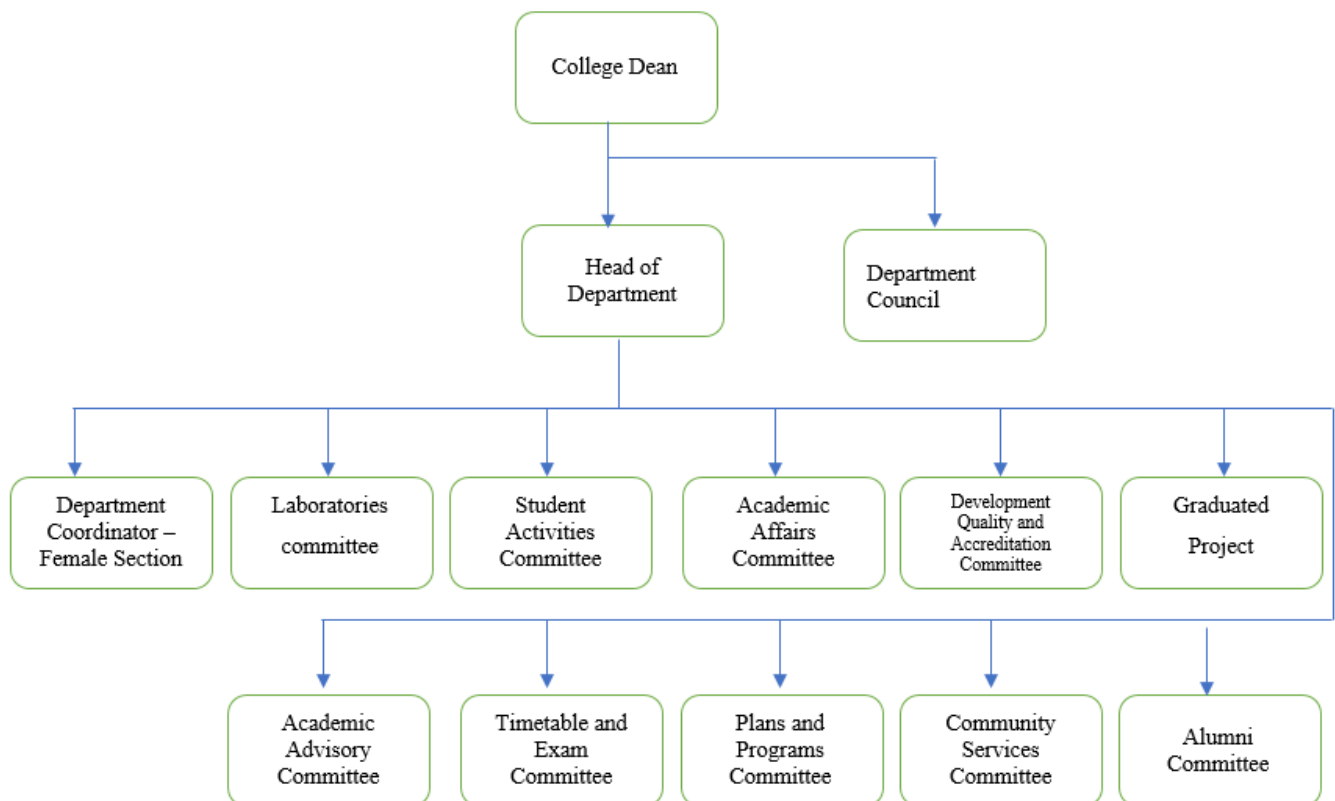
College Dean

Head of Department

Department Council

Department Coordinator – Female Section

Laboratories committee

Student Activities Committee

Academic Affairs Committee

Development Quality and Accreditation Committee

Graduated Project

Academic Advisory Committee

Timetable and Exam Committee

Plans and Programs Committee

Community Services Committee

Alumni Committee